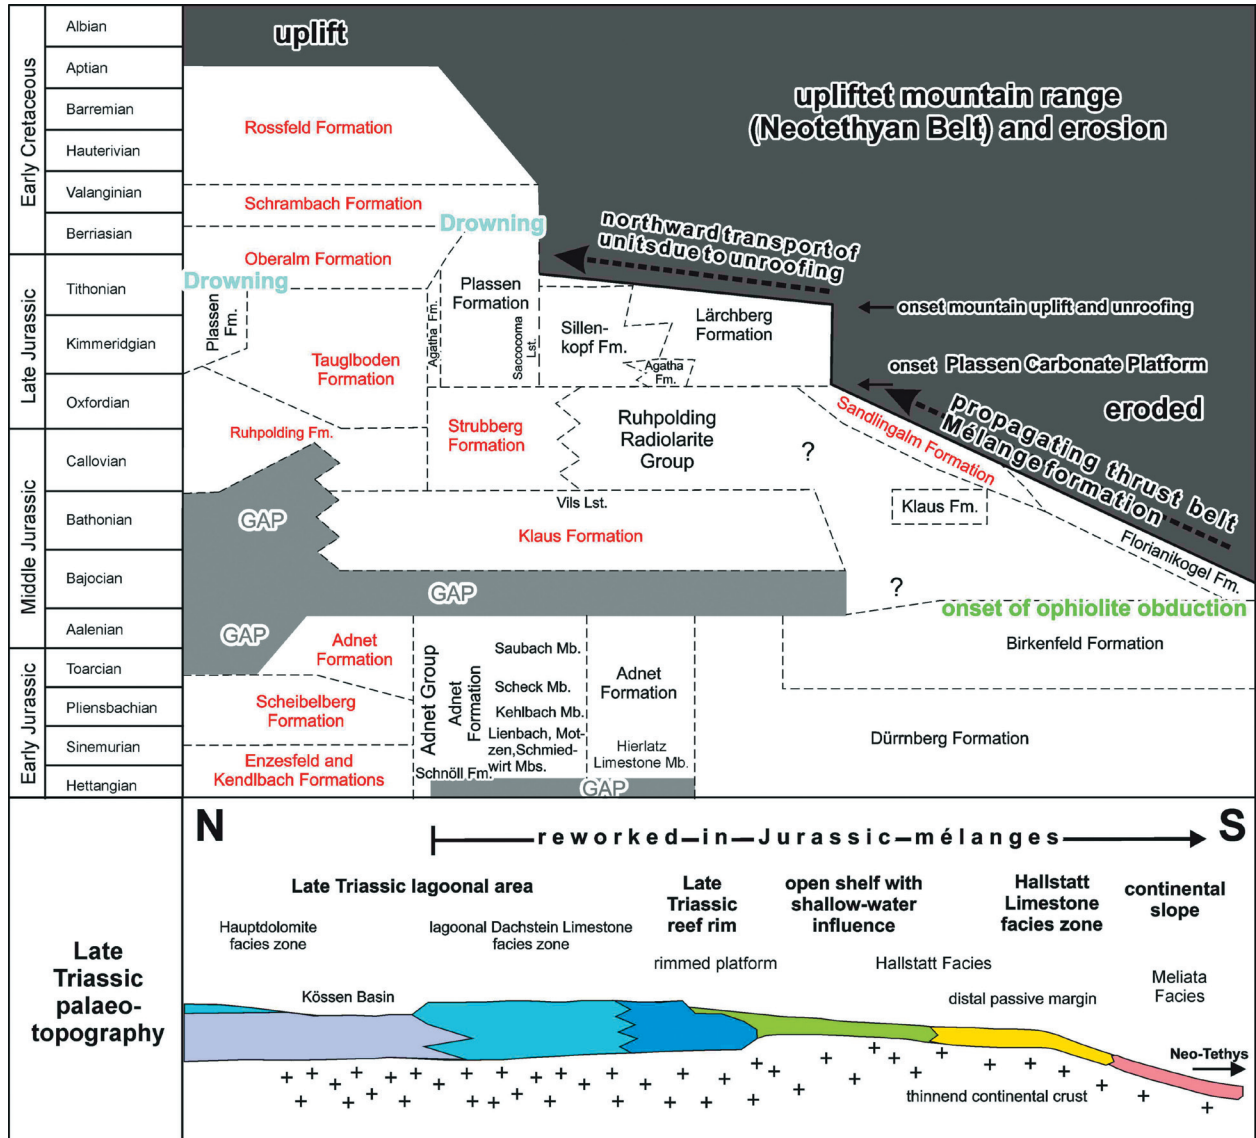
Early Cretaceous
Albian
Aptian
Barremian
Hauterivian
Valanginian
Berriasian

Late Jurassic
Tithonian
Kimmeridgian
Oxfordian

Middle Jurassic
Callovian
Bathonian
Bajocian
Aalenian

Early Jurassic
Toarcian
Pliensbachian
Sinemurian
Hettangian

uplift

upliftet mountain range (Neotethyan Belt) and erosion

Rossfeld Formation

Schrambach Formation

Drowning

northward transport of unitsdue to unroofing

Oberalm Formation

Drowning

Plassen Fm.

Agatha Fm.

Plassen Formation

Saccocoma Lst.

Sillenkopf Fm.

Lärchberg Formation

Agatha Fm.

onset mountain uplift and unroofing

onset Plassen Carbonate Platform

Tauglboden Formation

eroded

propagating thrust belt Mélange formation

Sandlingalm Formation

Ruhpolding Fm.

Strubberg Formation

Ruhpolding Radiolarite Group

?

Vils Lst.

Klaus Fm.

GAP

Klaus Formation

Florianikogel Fm.

GAP

?

onset of ophiolite obduction

GAP

Adnet Formation

Adnet Group

Adnet Formation

Saubach Mb.

Adnet Formation

Birkenfeld Formation

Scheck Mb.

Scheibelberg Formation

Kehlbach Mb.

Lienbach, Motzen,Schmiedwirt Mbs.

Hierlatz Limestone Mb.

Dürrnberg Formation

Enzesfeld and Kendlbach Formations

Schnöll Fm.

GAP

N

reworked in Jurassic mélanges

S

Late Triassic lagoonal area

Late Triassic reef rim

open shelf with shallow-water influence

Hallstatt Limestone facies zone

continental slope

Late Triassic palaeotopography

Hauptdolomite facies zone

lagoonal Dachstein Limestone facies zone

rimmed platform

Hallstatt Facies

Meliata Facies

Kössen Basin

distal passive margin

Neo-Tethys

thinnend continental crust